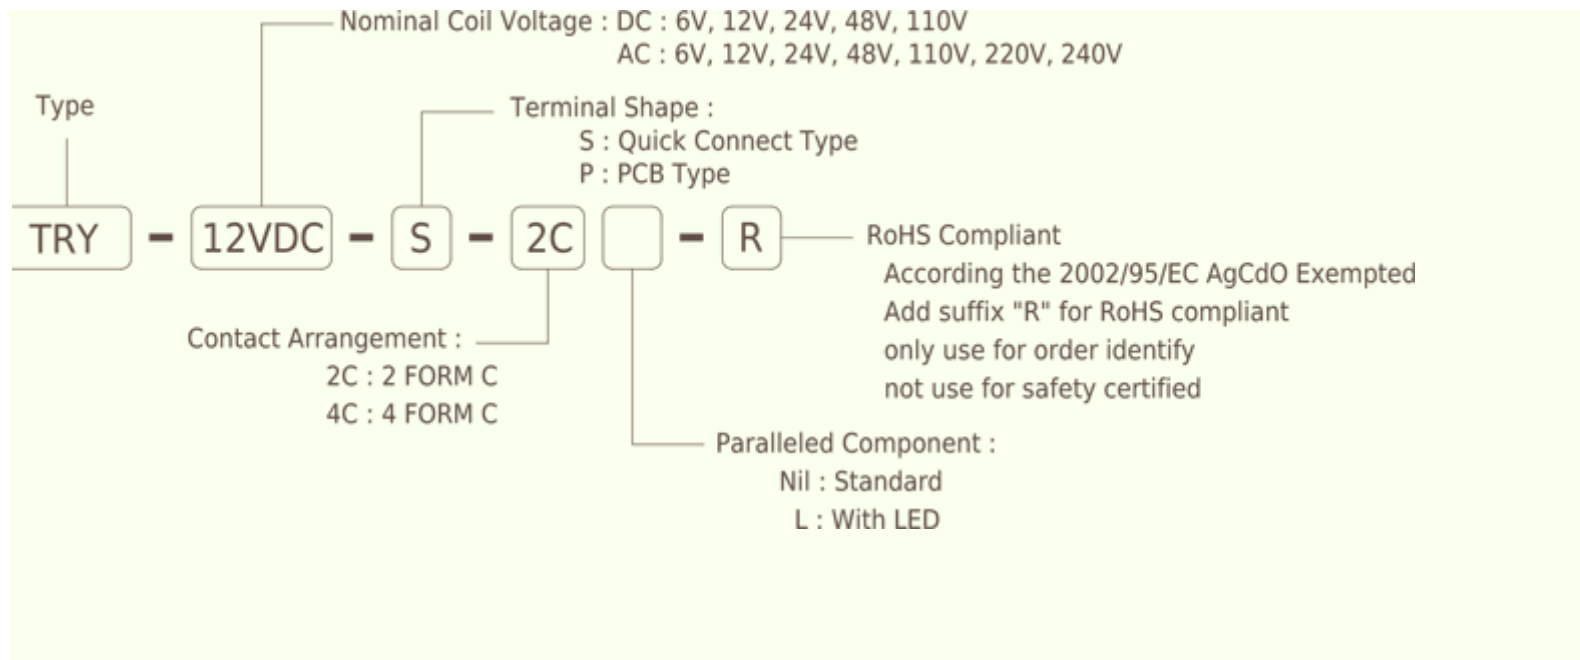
Nominal Coil Voltage : DC : 6V, 12V, 24V, 48V, 110V
AC : 6V, 12V, 24V, 48V, 110V, 220V, 240V

Type

Terminal Shape :
S : Quick Connect Type
P : PCB Type

TRY - 12VDC - S - 2C - R

RoHS Compliant
According the 2002/95/EC AgCdO Exempted
Add suffix "R" for RoHS compliant
only use for order identify
not use for safety certified

Contact Arrangement :
2C : 2 FORM C
4C : 4 FORM C

Paralleled Component :
Nil : Standard
L : With LED